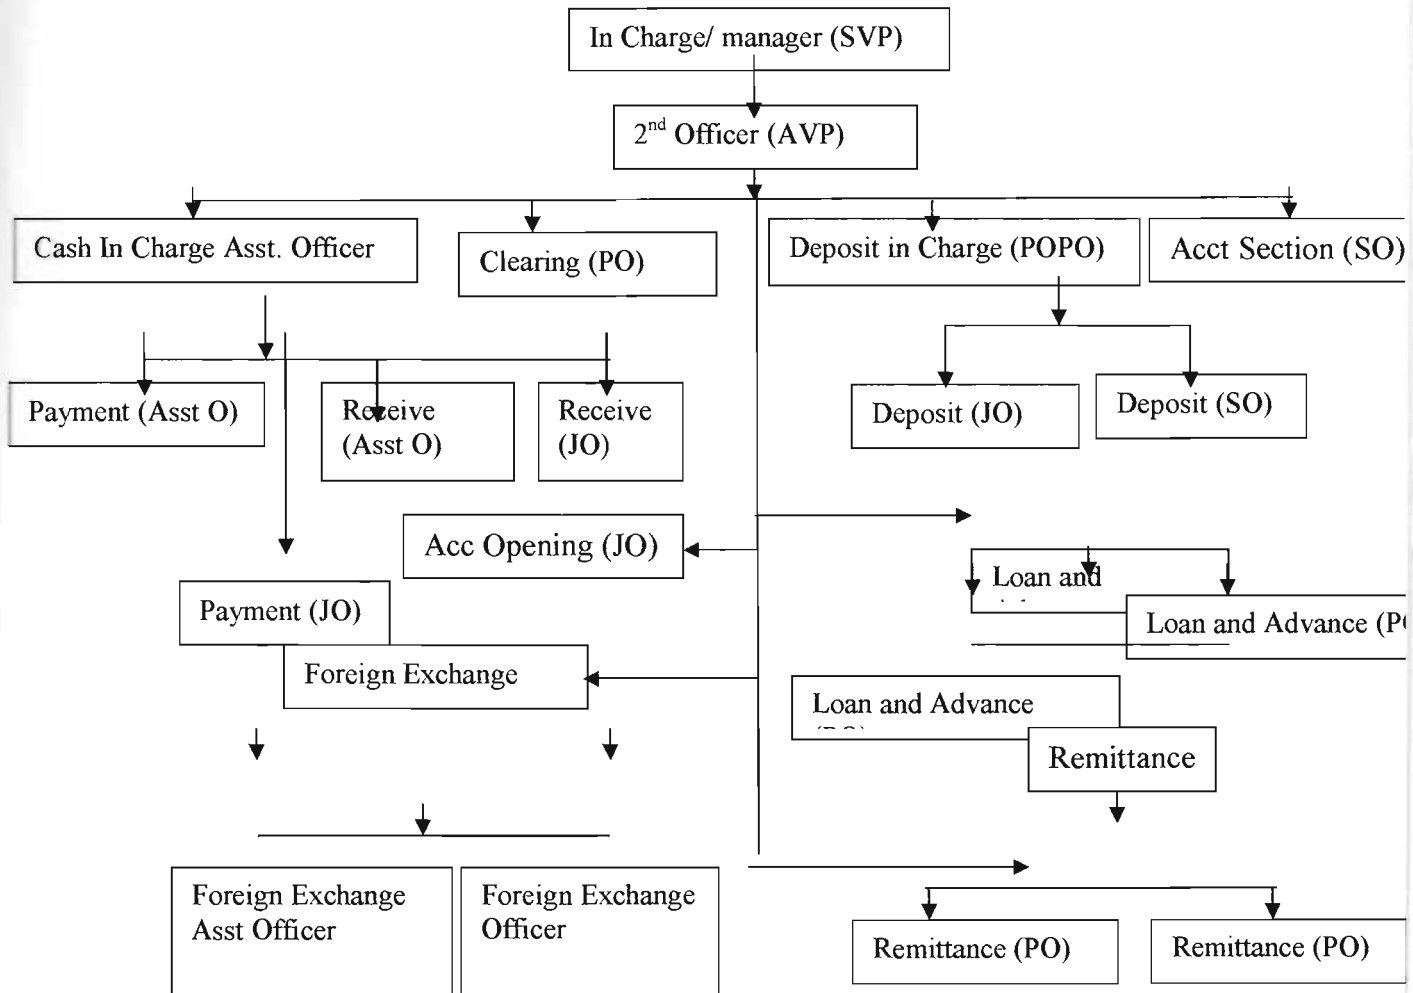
In Charge/ manager (SVP)

2$^{nd}$ Officer (AVP)

Cash In Charge Asst. Officer

Clearing (PO)

Deposit in Charge (POPO)

Acct Section (SO)

Payment (Asst O)

Receive (Asst O)

Receive (JO)

Deposit (JO)

Deposit (SO)

Acc Opening (JO)

Loan and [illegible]

Loan and Advance (P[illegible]

Payment (JO)

Foreign Exchange

Loan and Advance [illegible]

Remittance

Foreign Exchange Asst Officer

Foreign Exchange Officer

Remittance (PO)

Remittance (PO)